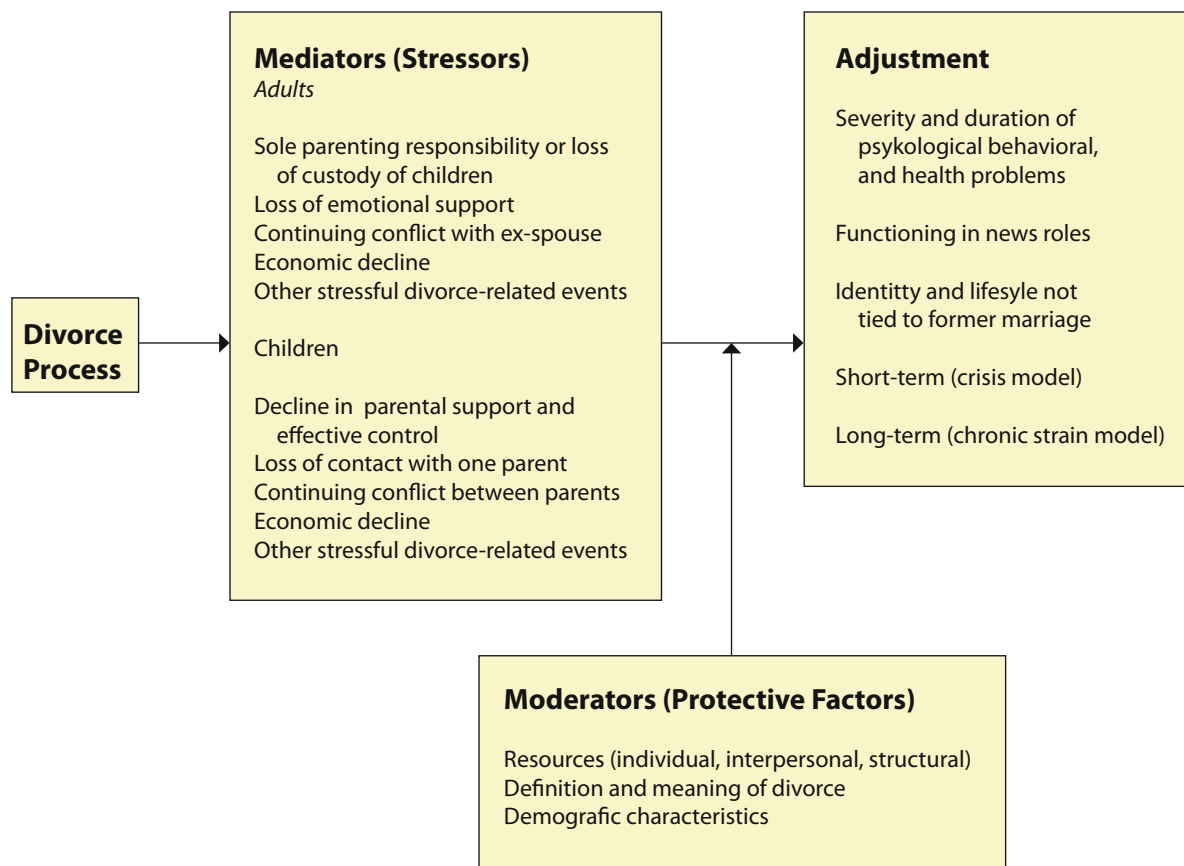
Divorce Process

Mediators (Stressors)
Adults

Sole parenting responsibility or loss of custody of children
Loss of emotional support
Continuing conflict with ex-spouse
Economic decline
Other stressful divorce-related events

Children

Decline in parental support and effective control
Loss of contact with one parent
Continuing conflict between parents
Economic decline
Other stressful divorce-related events

Adjustment

Severity and duration of psykological behavioral, and health problems

Functioning in news roles

Identitty and lifesyle not tied to former marriage

Short-term (crisis model)

Long-term (chronic strain model)

Moderators (Protective Factors)

Resources (individual, interpersonal, structural)
Definition and meaning of divorce
Demografic characteristics